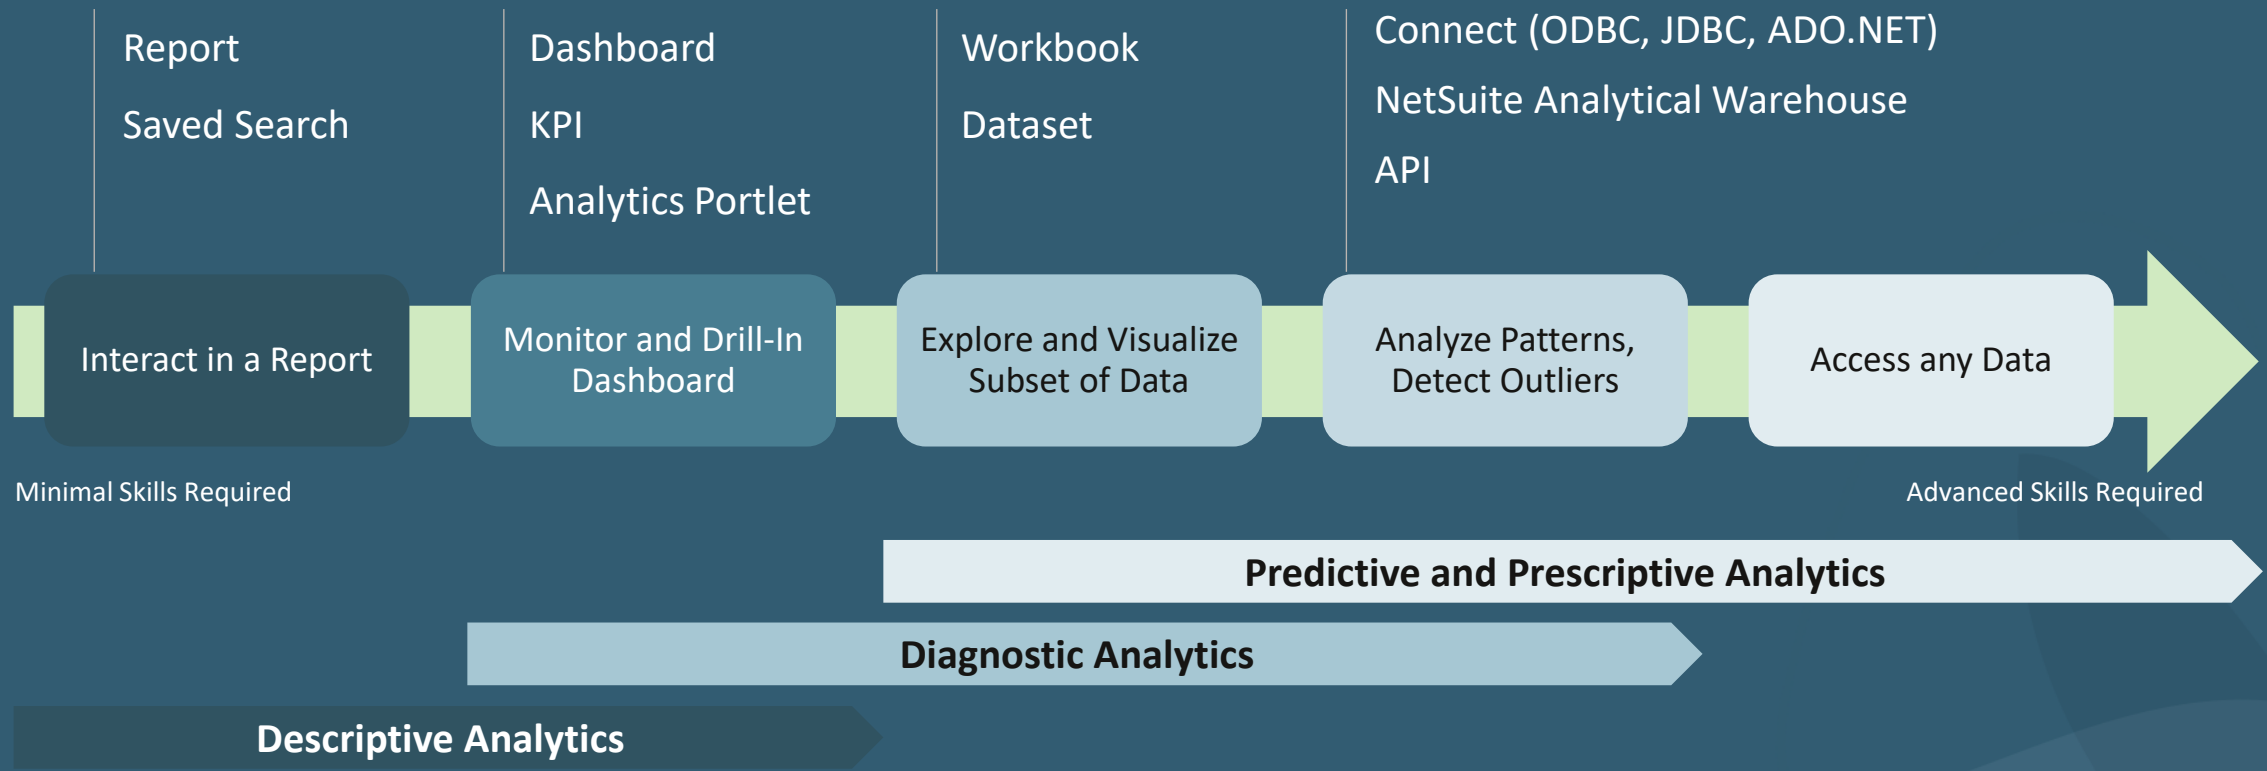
Report

Saved Search

Dashboard

KPI

Analytics Portlet

Workbook

Dataset

Connect (ODBC, JDBC, ADO.NET)

NetSuite Analytical Warehouse

API

Interact in a Report

Monitor and Drill-In Dashboard

Explore and Visualize Subset of Data

Analyze Patterns, Detect Outliers

Access any Data

Minimal Skills Required

Advanced Skills Required

Predictive and Prescriptive Analytics

Diagnostic Analytics

Descriptive Analytics